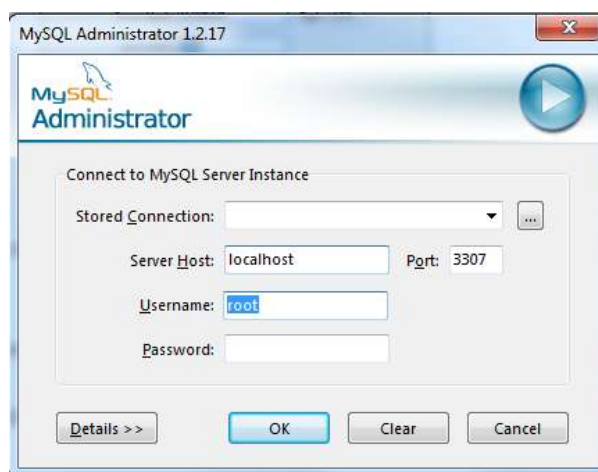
MySQL Administrator 1.2.17

MySQL
Administrator

Connect to MySQL Server Instance

Stored Connection:

...

Server Host: localhost

Port: 3307

Username: root

Password:

Details >>

OK

Clear

Cancel